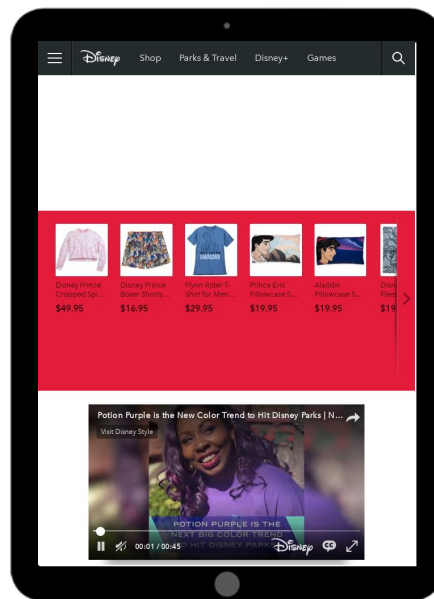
Disney Shop Parks & Travel Disney+ Games

Disney Prince Cropped Spi...
$49.95

Disney Prince Boxer Shorts ...
$16.95

Flynn Rider T-Shirt for Men ...
$29.95

Prince Eric Pillowcase S...
$19.95

Aladdin Pillowcase S...
$19.95

Dis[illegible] Flee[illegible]
$19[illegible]

Potion Purple is the New Color Trend to Hit Disney Parks | N...
Visit Disney Style
POTION PURPLE IS THE NEXT BIG COLOR TREND TO HIT DISNEY PARKS
00:01 / 00:45
Disney